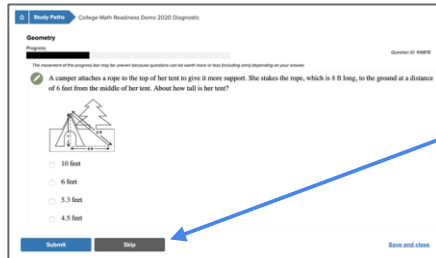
Study Paths College Math Readiness Demo 2020 Diagnostic

Geometry

Progress:

Question ID: 101878

The movement of the progress bar may be uneven because questions can be worth more or less (including zero) depending on your answer.

A camper attaches a rope to the top of her tent to give it more support. She stakes the rope, which is 8 ft long, to the ground at a distance of 6 feet from the middle of her tent. About how tall is her tent?

8 ft

6 ft

10 feet

6 feet

5.3 feet

4.5 feet

Submit

Skip

Save and close